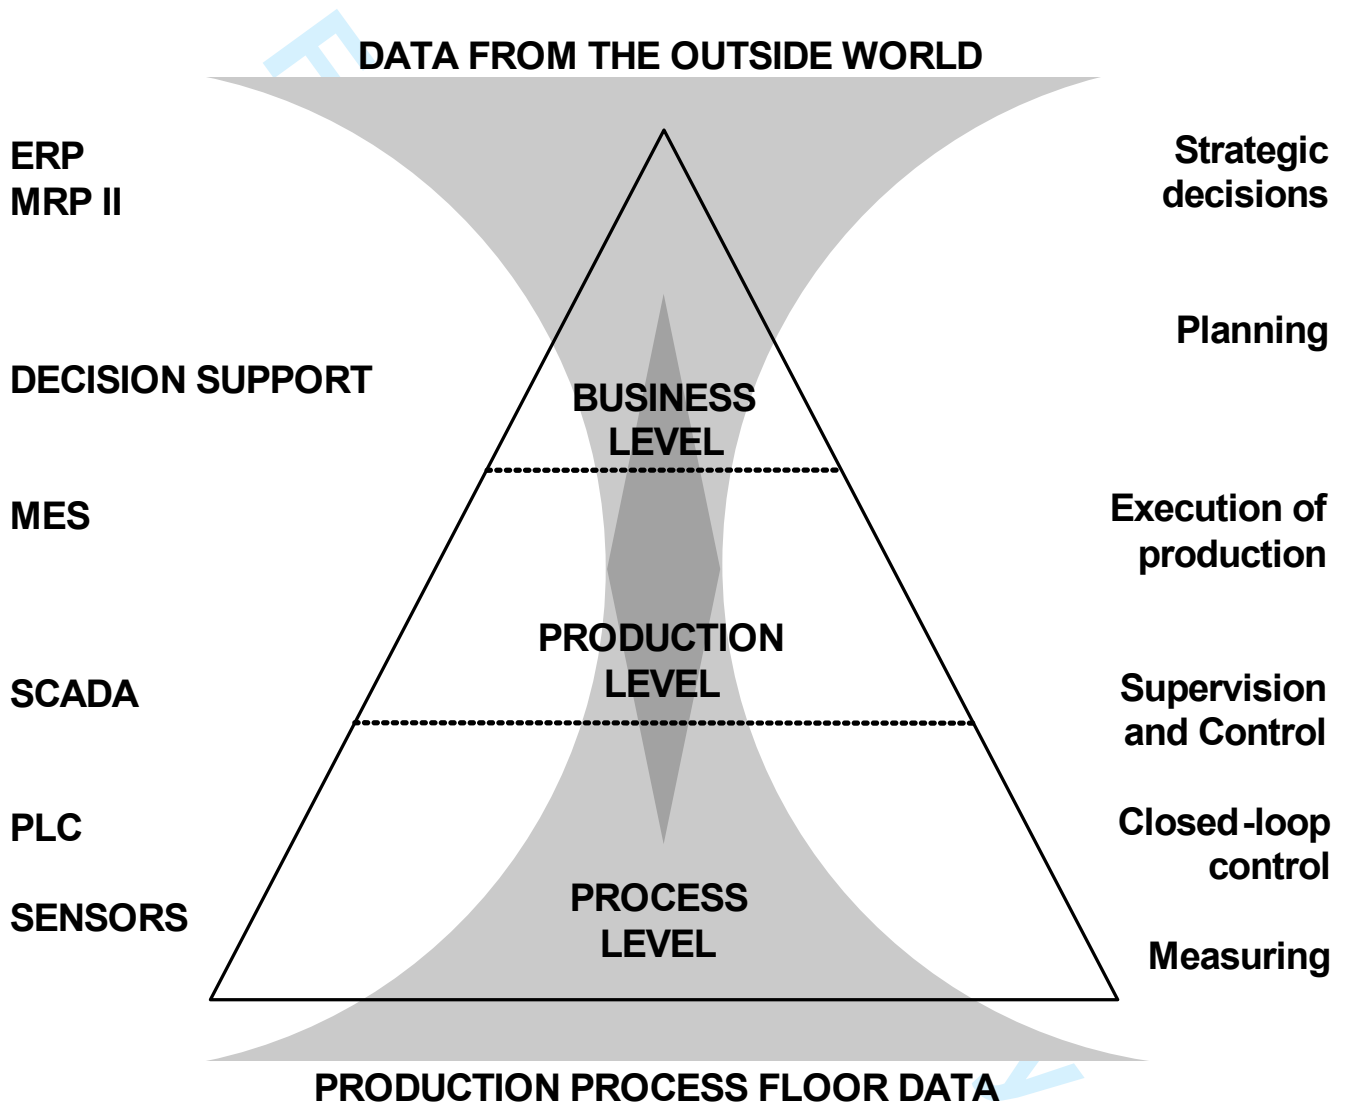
DATA FROM THE OUTSIDE WORLD

ERP
MRP II

Strategic decisions

Planning

DECISION SUPPORT

BUSINESS LEVEL

MES

Execution of production

PRODUCTION LEVEL

SCADA

Supervision and Control

PLC

Closed-loop control

SENSORS

PROCESS LEVEL

Measuring

PRODUCTION PROCESS FLOOR DATA